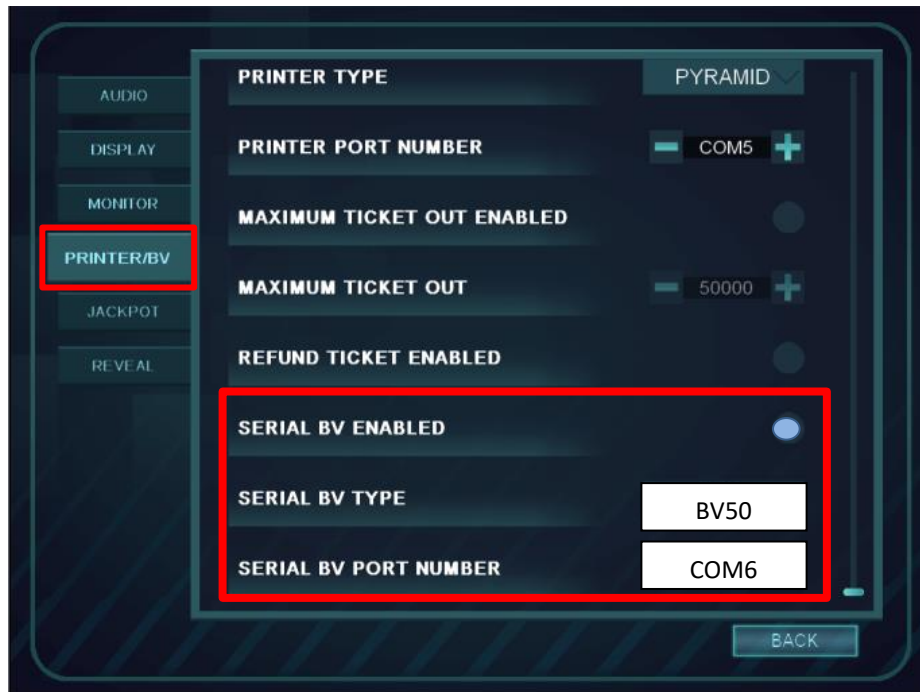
AUDIO
DISPLAY
MONITOR
PRINTER/BV
JACKPOT
REVEAL

PRINTER TYPE
PYRAMID

PRINTER PORT NUMBER
COM5

MAXIMUM TICKET OUT ENABLED

MAXIMUM TICKET OUT
50000

REFUND TICKET ENABLED

SERIAL BV ENABLED

SERIAL BV TYPE
BV50

SERIAL BV PORT NUMBER
COM6

BACK